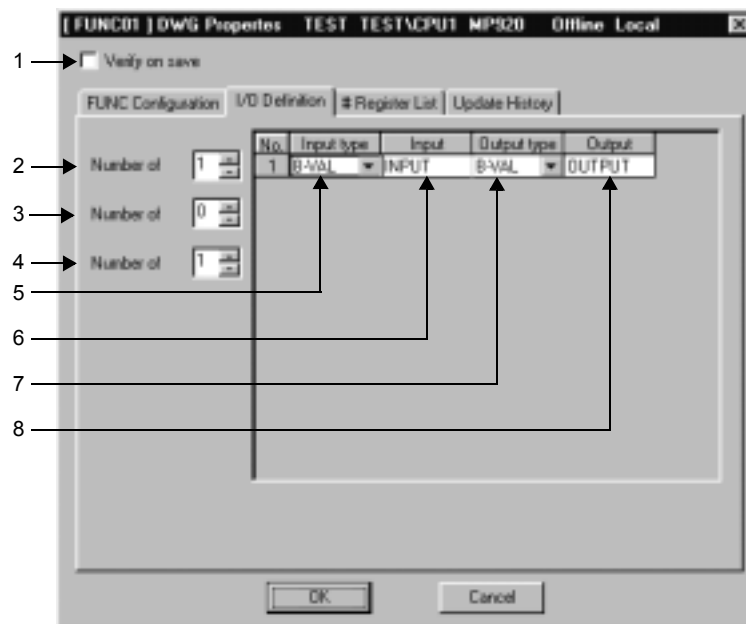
[ FUNC01 ] DWG Properties TEST TEST\CPU1 MP920 Offline Local

1

Verify on save

FUNC Configuration | I/O Definition | # Register List | Update History

2 Number of 1

3 Number of 0

4 Number of 1

5

6

7

8

| No. | Input type | Input | Output type | Output |
|---|---|---|---|---|
| 1 | B-VAL | INPUT | B-VAL | OUTPUT |

OK

Cancel